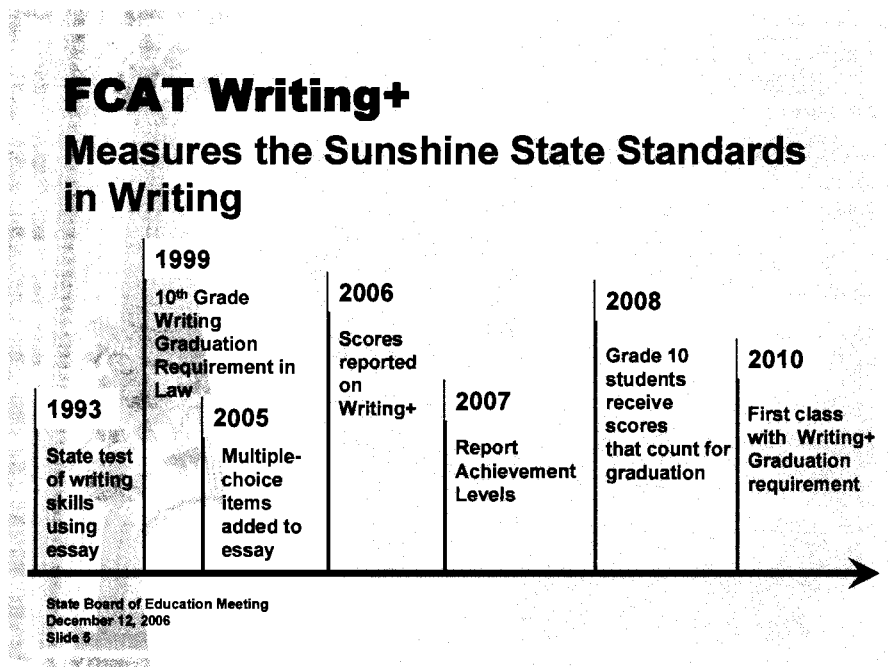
FCAT Writing+
Measures the Sunshine State Standards in Writing

1993
State test of writing skills using essay

1999
10th Grade Writing Graduation Requirement in Law

2005
Multiple-choice items added to essay

2006
Scores reported on Writing+

2007
Report Achievement Levels

2008
Grade 10 students receive scores that count for graduation

2010
First class with Writing+ Graduation requirement

State Board of Education Meeting
December 12, 2006
Slide 8